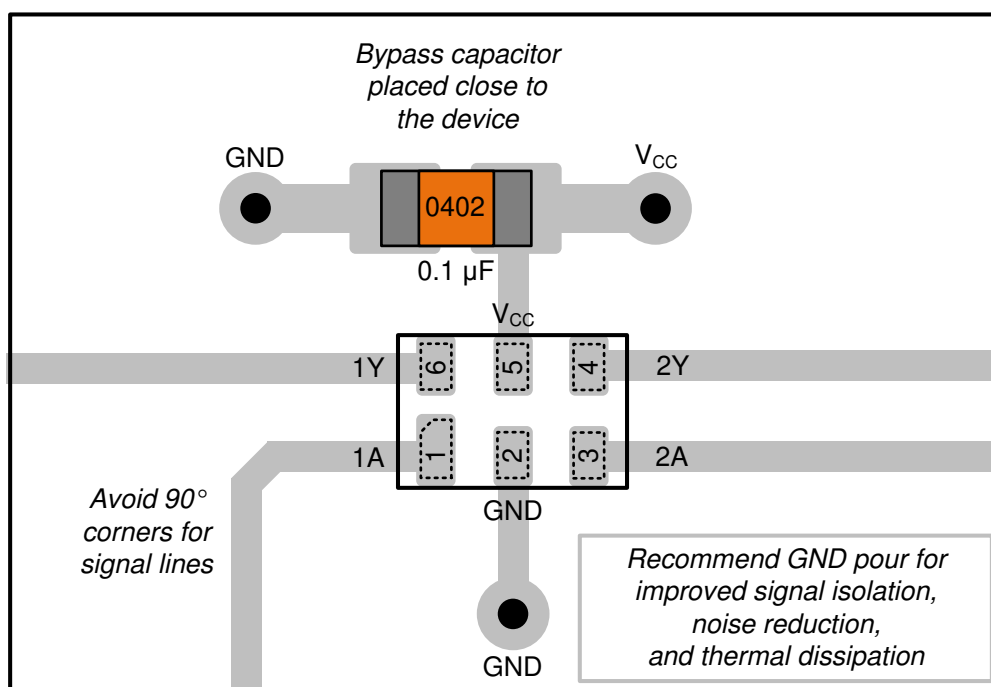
Bypass capacitor placed close to the device

GND

0402

$V_{CC}$

0.1 μF

$V_{CC}$

1Y

6

5

4

2Y

1A

1

2

3

2A

GND

Avoid 90° corners for signal lines

Recommend GND pour for improved signal isolation, noise reduction, and thermal dissipation

GND